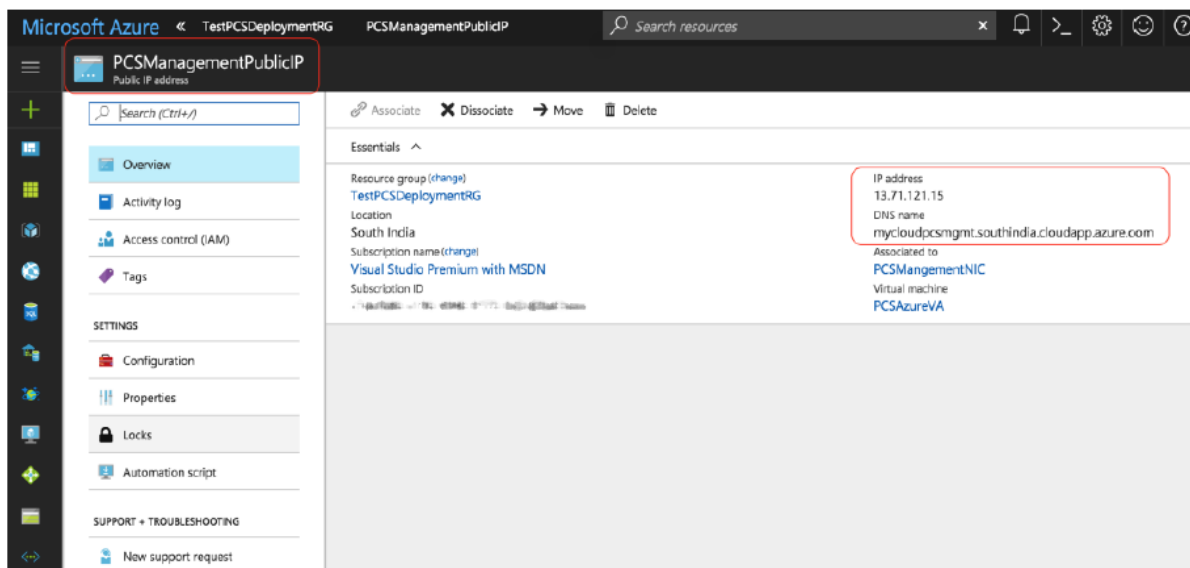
Microsoft Azure « TestPCSDeploymentRG PCSManagementPublicIP

Search resources

PCSManagementPublicIP
Public IP address

Search (Ctrl+/)

Overview

Activity log

Access control (IAM)

Tags

SETTINGS

Configuration

Properties

Locks

Automation script

SUPPORT + TROUBLESHOOTING

New support request

Associate Dissociate Move Delete

Essentials

Resource group (change)
TestPCSDeploymentRG
Location
South India
Subscription name (change)
Visual Studio Premium with MSDN
Subscription ID
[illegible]

IP address
13.71.121.15
DNS name
mycloudpcsmgmt.southindia.cloudapp.azure.com
Associated to
PCSMangementNIC
Virtual machine
PCSAzureVA